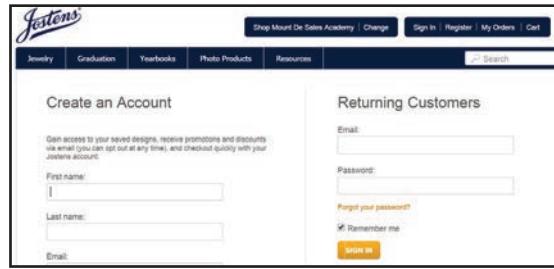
Jostens

Shop Mount De Sales Academy | Change

Sign In | Register | My Orders | Cart

Jewelry Graduation Yearbooks Photo Products Resources

Search

Create an Account

Gain access to your saved designs, receive promotions and discounts via email (you can opt out at any time), and checkout quickly with your Jostens account.

First name:

Last name:

Email:

Returning Customers

Email:

Password:

Forgot your password?

Remember me

SIGN IN